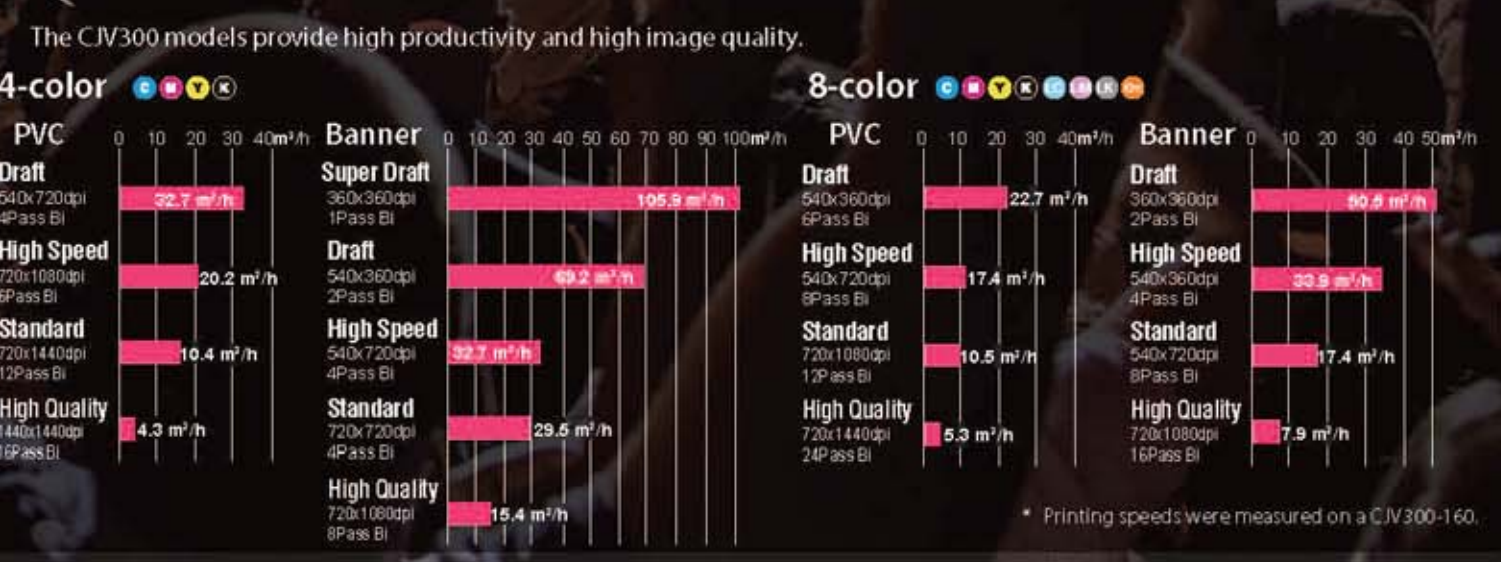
The CJV300 models provide high productivity and high image quality.

4-color C M Y K

PVC 0 10 20 30 40m²/h

Draft
540x720dpi
4Pass Bi
32.7 m²/h

High Speed
720x1080dpi
6Pass Bi
20.2 m²/h

Standard
720x1440dpi
12Pass Bi
10.4 m²/h

High Quality
1440x1440dpi
16Pass Bi
4.3 m²/h

Banner 0 10 20 30 40 50 60 70 80 90 100m²/h

Super Draft
360x360dpi
1Pass Bi
105.9 m²/h

Draft
540x360dpi
2Pass Bi
69.2 m²/h

High Speed
540x720dpi
4Pass Bi
32.7 m²/h

Standard
720x720dpi
4Pass Bi
29.5 m²/h

High Quality
720x1080dpi
8Pass Bi
15.4 m²/h

8-color C M Y K Lc Lm Lk Or

PVC 0 10 20 30 40m²/h

Draft
540x360dpi
6Pass Bi
22.7 m²/h

High Speed
540x720dpi
8Pass Bi
17.4 m²/h

Standard
720x1080dpi
12Pass Bi
10.5 m²/h

High Quality
720x1440dpi
24Pass Bi
5.3 m²/h

Banner 0 10 20 30 40 50m²/h

Draft
360x360dpi
2Pass Bi
50.5 m²/h

High Speed
540x360dpi
4Pass Bi
33.9 m²/h

Standard
540x720dpi
8Pass Bi
17.4 m²/h

High Quality
720x1080dpi
16Pass Bi
7.9 m²/h

* Printing speeds were measured on a CJV300-160.